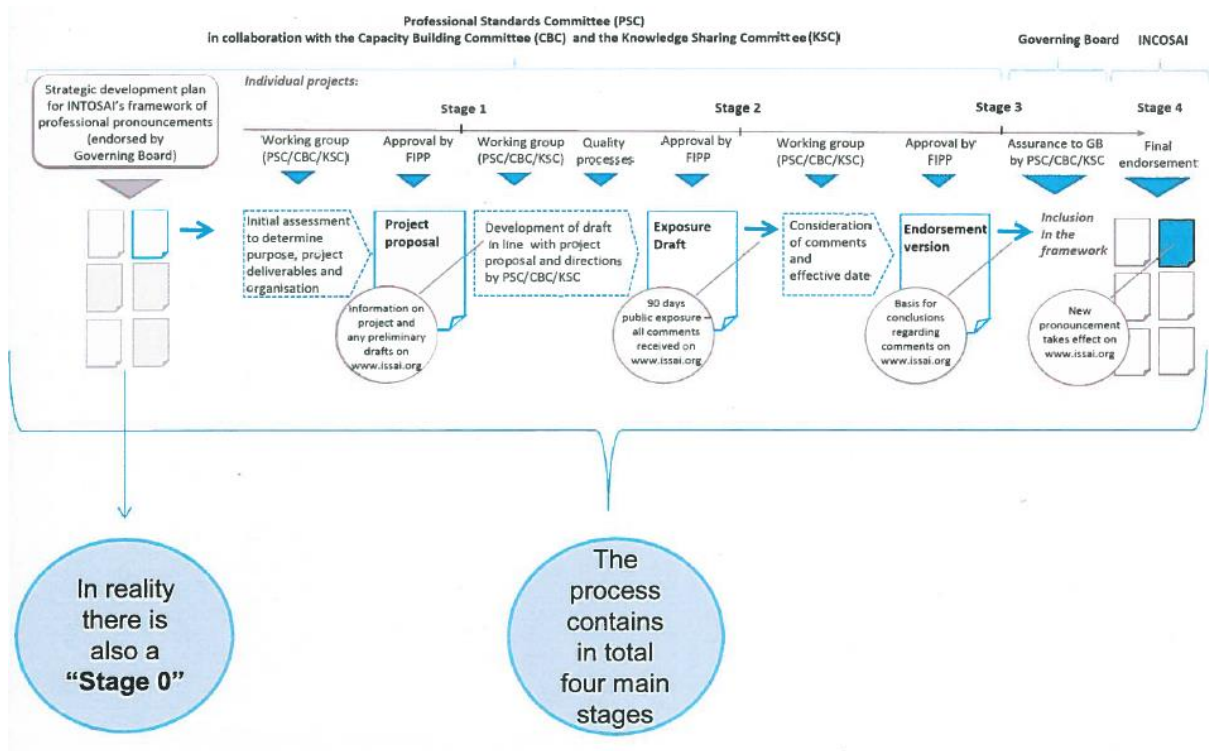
Professional Standards Committee (PSC)
in collaboration with the Capacity Building Committee (CBC) and the Knowledge Sharing Committee (KSC)

Governing Board

INCOSAI

Strategic development plan for INTOSAI's framework of professional pronouncements (endorsed by Governing Board)

Individual projects:

Stage 1

Stage 2

Stage 3

Stage 4

Working group (PSC/CBC/KSC)

Approval by FIPP

Working group (PSC/CBC/KSC)

Quality processes

Approval by FIPP

Working group (PSC/CBC/KSC)

Approval by FIPP

Assurance to GB by PSC/CBC/KSC

Final endorsement

Initial assessment to determine purpose, project deliverables and organisation

Project proposal

Development of draft in line with project proposal and directions by PSC/CBC/KSC

Exposure Draft

Consideration of comments and effective date

Endorsement version

Inclusion in the framework

Information on project and any preliminary drafts on www.issai.org

90 days public exposure – all comments received on www.issai.org

Basis for conclusions regarding comments on www.issai.org

New pronouncement takes effect on www.issai.org

In reality there is also a "Stage 0"

The process contains in total four main stages